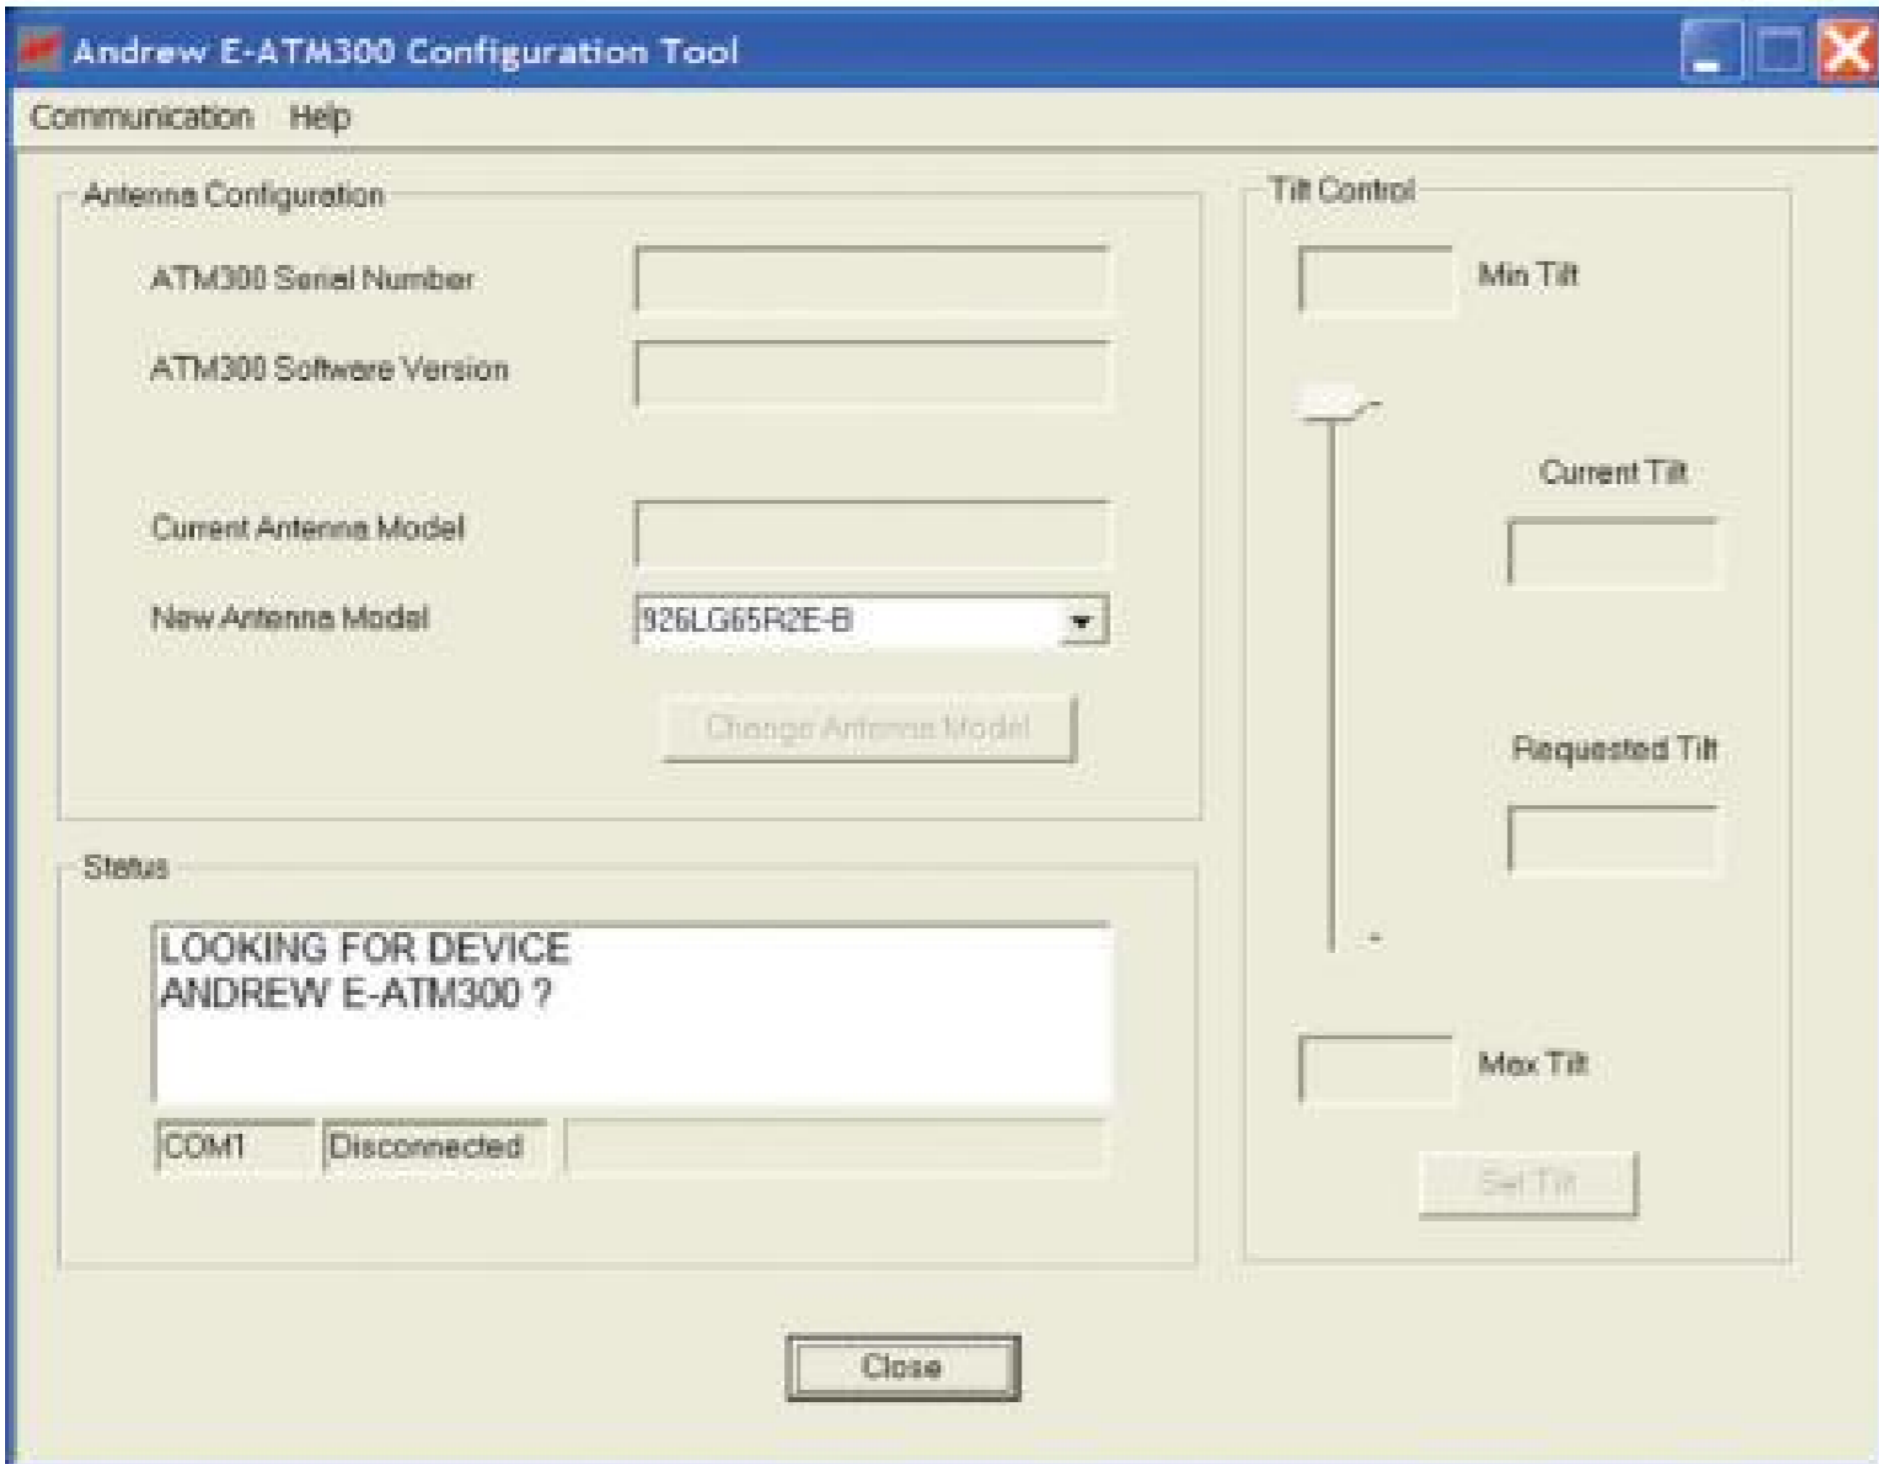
Andrew E-ATM300 Configuration Tool

Communication Help

Antenna Configuration

ATM300 Serial Number

ATM300 Software Version

Current Antenna Model

New Antenna Model

926LG65R2E-B

Change Antenna Model

Status

LOOKING FOR DEVICE
ANDREW E-ATM300 ?

COM1

Disconnected

Tilt Control

Min Tilt

Current Tilt

Requested Tilt

Max Tilt

Set Tilt

Close